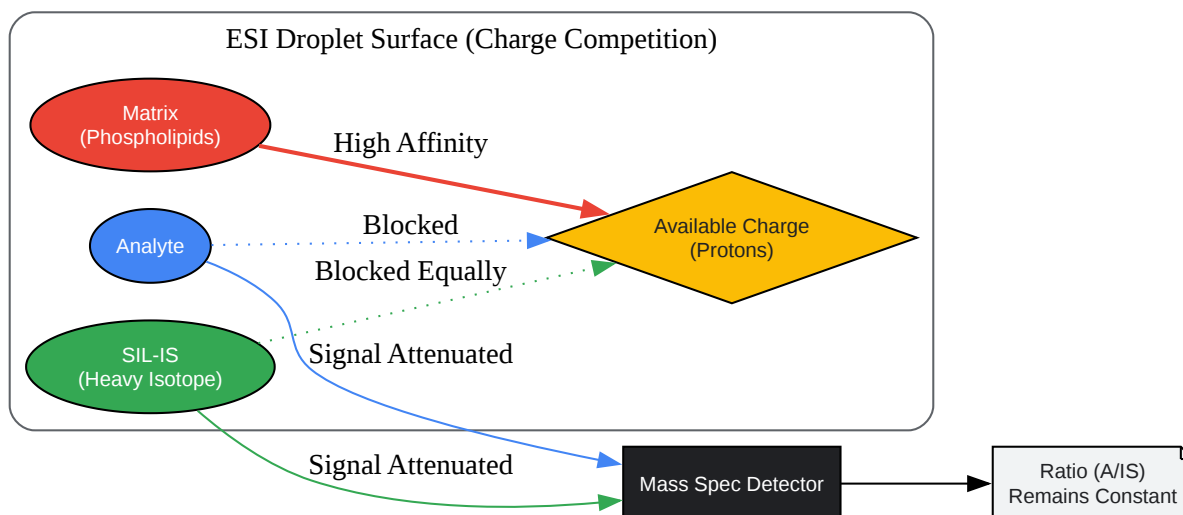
ESI Droplet Surface (Charge Competition)

Matrix
(Phospholipids)

High Affinity

Analyte

Blocked

Available Charge
(Protons)

Blocked Equally

SIL-IS
(Heavy Isotope)

Signal Attenuated

Signal Attenuated

Mass Spec Detector

Ratio (A/IS)
Remains Constant